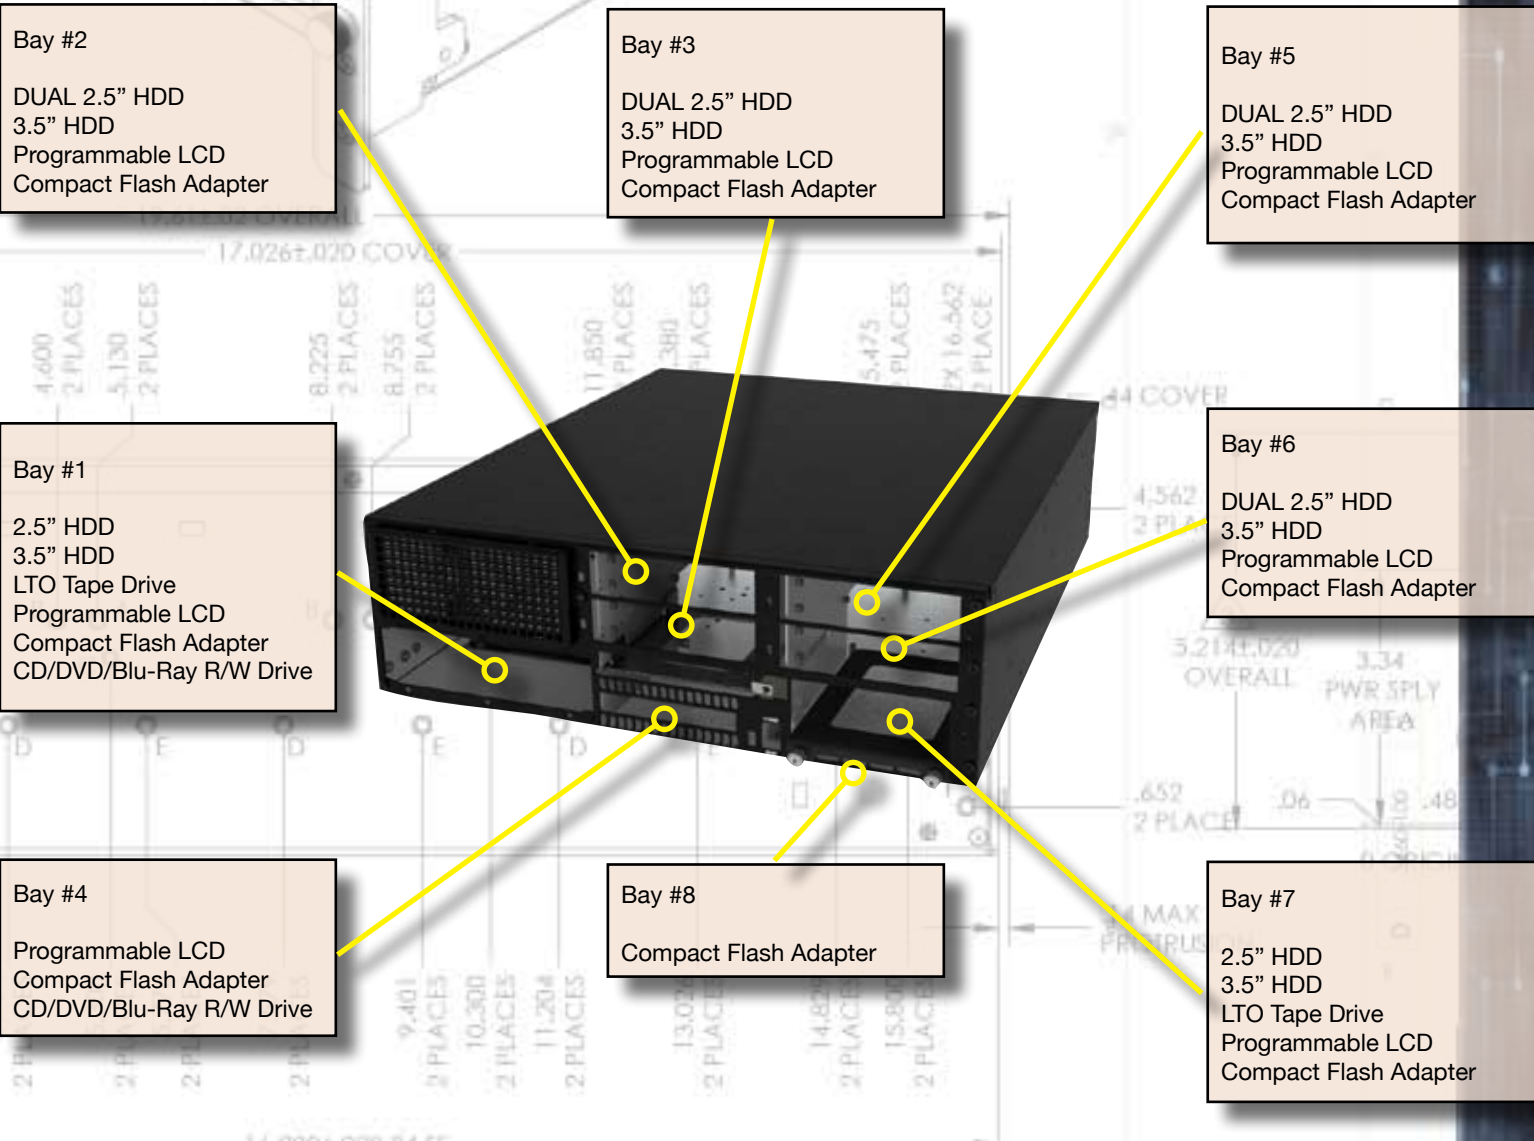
Bay #2

DUAL 2.5” HDD
3.5” HDD
Programmable LCD
Compact Flash Adapter

Bay #3

DUAL 2.5” HDD
3.5” HDD
Programmable LCD
Compact Flash Adapter

Bay #5

DUAL 2.5” HDD
3.5” HDD
Programmable LCD
Compact Flash Adapter

Bay #1

2.5” HDD
3.5” HDD
LTO Tape Drive
Programmable LCD
Compact Flash Adapter
CD/DVD/Blu-Ray R/W Drive

Bay #6

DUAL 2.5” HDD
3.5” HDD
Programmable LCD
Compact Flash Adapter

Bay #4

Programmable LCD
Compact Flash Adapter
CD/DVD/Blu-Ray R/W Drive

Bay #8

Compact Flash Adapter

Bay #7

2.5” HDD
3.5” HDD
LTO Tape Drive
Programmable LCD
Compact Flash Adapter